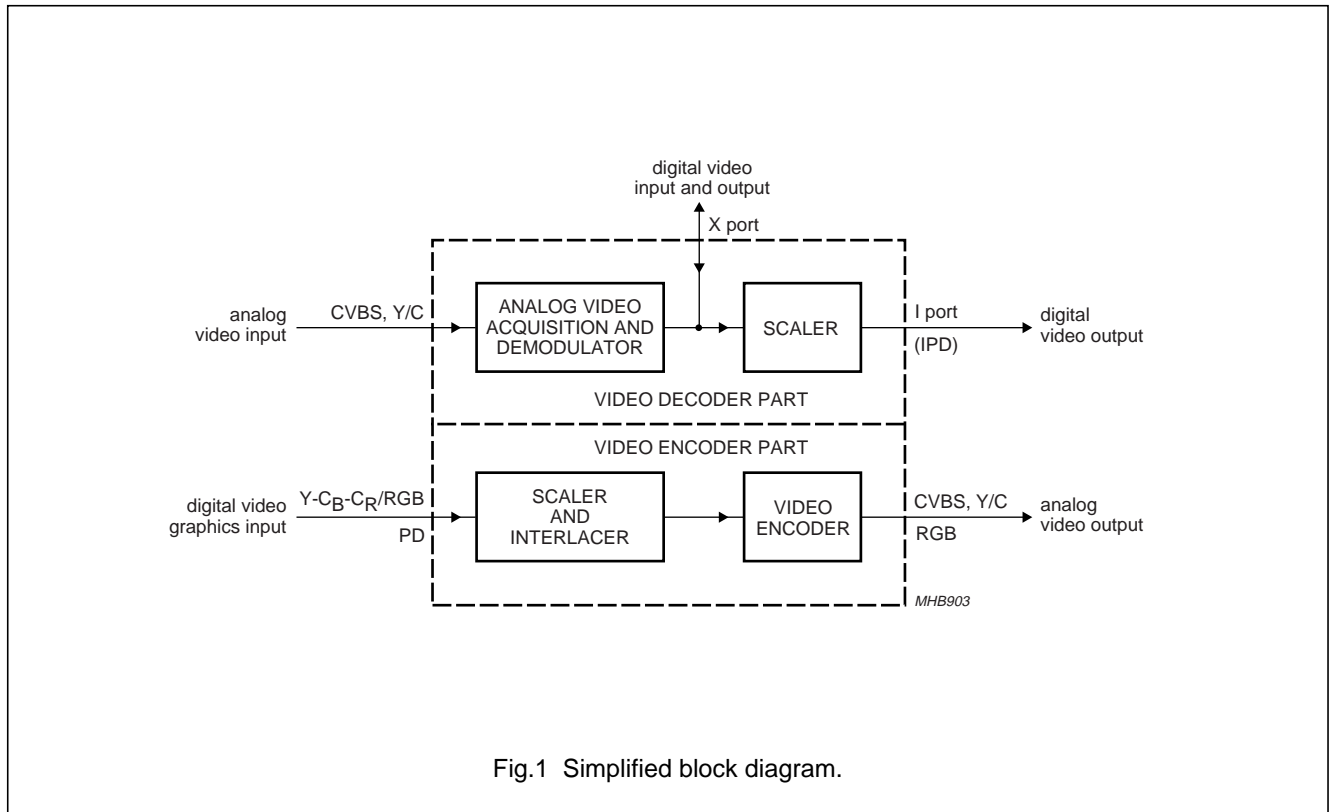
digital video input and output

X port

analog video input

CVBS, Y/C

ANALOG VIDEO ACQUISITION AND DEMODULATOR

SCALER

I port

(IPD)

digital video output

VIDEO DECODER PART

VIDEO ENCODER PART

digital video graphics input

$Y\text{-}C_B\text{-}C_R$/RGB

PD

SCALER AND INTERLACER

VIDEO ENCODER

CVBS, Y/C

RGB

analog video output

MHB903

Fig.1 Simplified block diagram.